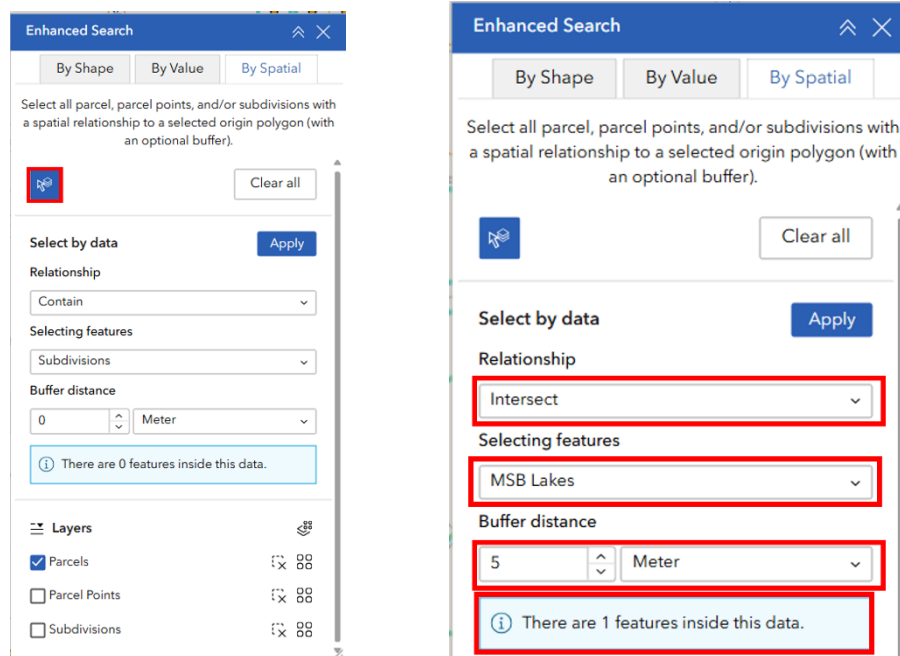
Enhanced Search

By Shape | By Value | By Spatial

Select all parcel, parcel points, and/or subdivisions with a spatial relationship to a selected origin polygon (with an optional buffer).

Clear all

Select by data

Apply

Relationship

Contain

Selecting features

Subdivisions

Buffer distance

0

Meter

There are 0 features inside this data.

Layers

Parcels

Parcel Points

Subdivisions

Enhanced Search

By Shape | By Value | By Spatial

Select all parcel, parcel points, and/or subdivisions with a spatial relationship to a selected origin polygon (with an optional buffer).

Clear all

Select by data

Apply

Relationship

Intersect

Selecting features

MSB Lakes

Buffer distance

5

Meter

There are 1 features inside this data.